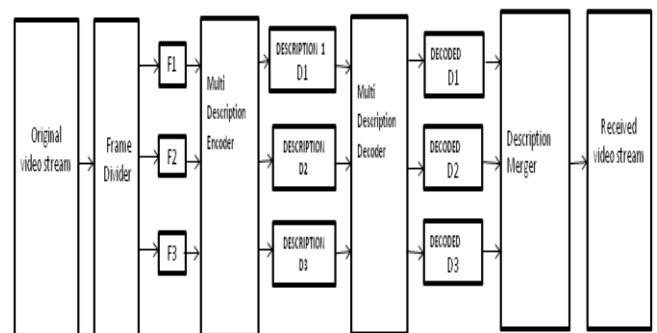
Original video stream

Frame Divider

F1

F2

F3

Multi Description Encoder

DESCRIPTION 1 D1

DESCRIPTION D2

DESCRIPTION D3

Multi Description Decoder

DECODED D1

DECODED D2

DECODED D3

Description Merger

Received video stream